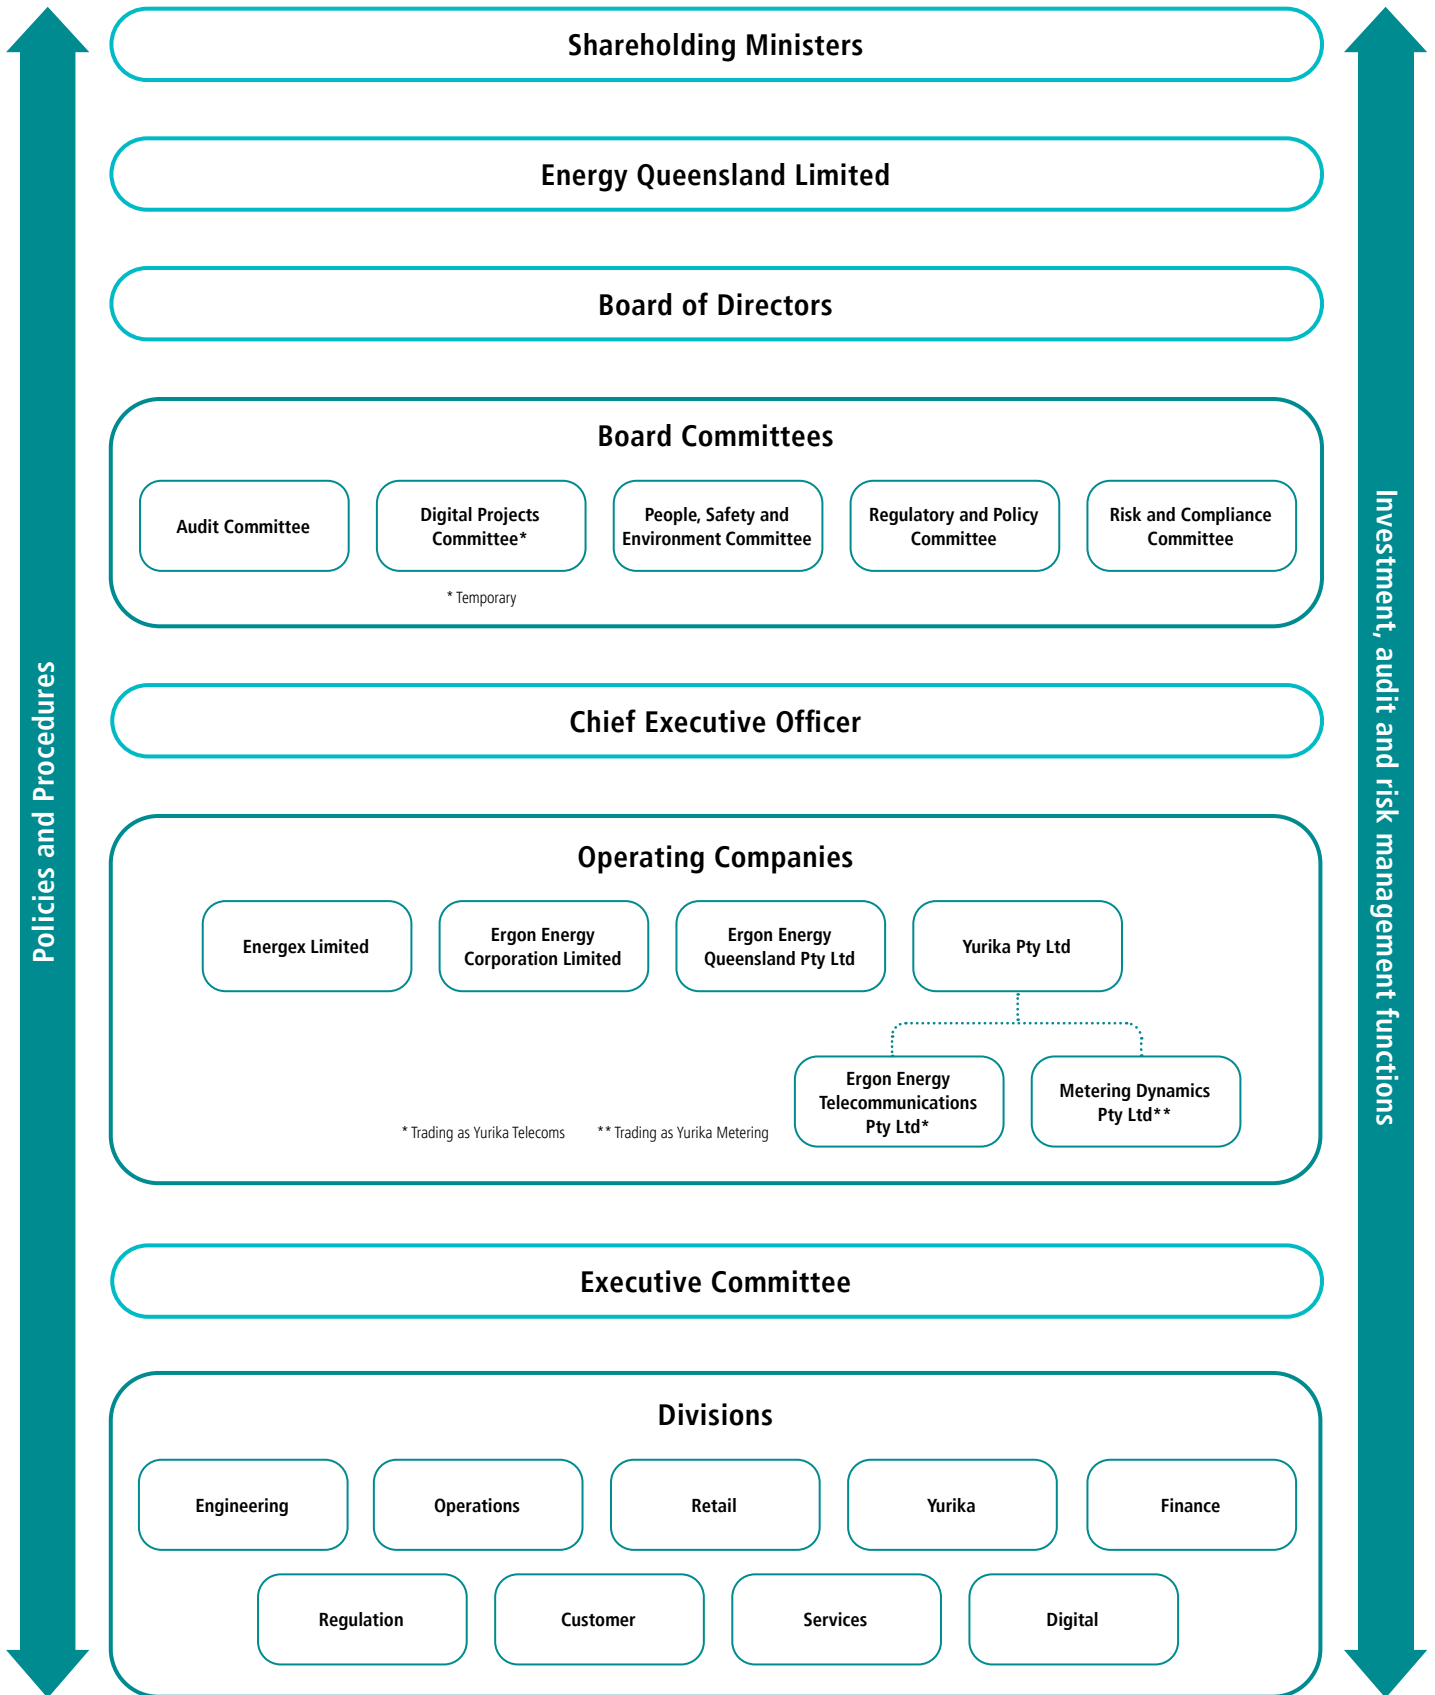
Policies and Procedures

Shareholding Ministers

Energy Queensland Limited

Board of Directors

Board Committees

Audit Committee

Digital Projects Committee*

People, Safety and Environment Committee

Regulatory and Policy Committee

Risk and Compliance Committee

* Temporary

Chief Executive Officer

Operating Companies

Energex Limited

Ergon Energy Corporation Limited

Ergon Energy Queensland Pty Ltd

Yurika Pty Ltd

Ergon Energy Telecommunications Pty Ltd*

Metering Dynamics Pty Ltd**

* Trading as Yurika Telecoms

** Trading as Yurika Metering

Executive Committee

Divisions

Engineering

Operations

Retail

Yurika

Finance

Regulation

Customer

Services

Digital

Investment, audit and risk management functions